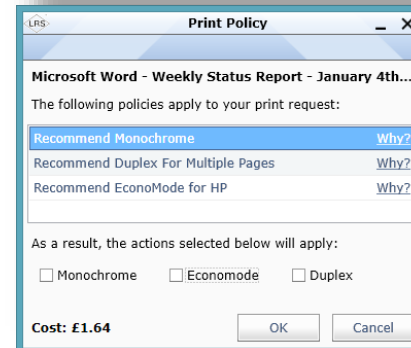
LRS

Print Policy

_ X

Microsoft Word - Weekly Status Report - January 4th...

The following policies apply to your print request:

Recommend Monochrome Why?

Recommend Duplex For Multiple Pages Why?

Recommend EconoMode for HP Why?

As a result, the actions selected below will apply:

Monochrome

Economode

Duplex

Cost: £1.64

OK

Cancel